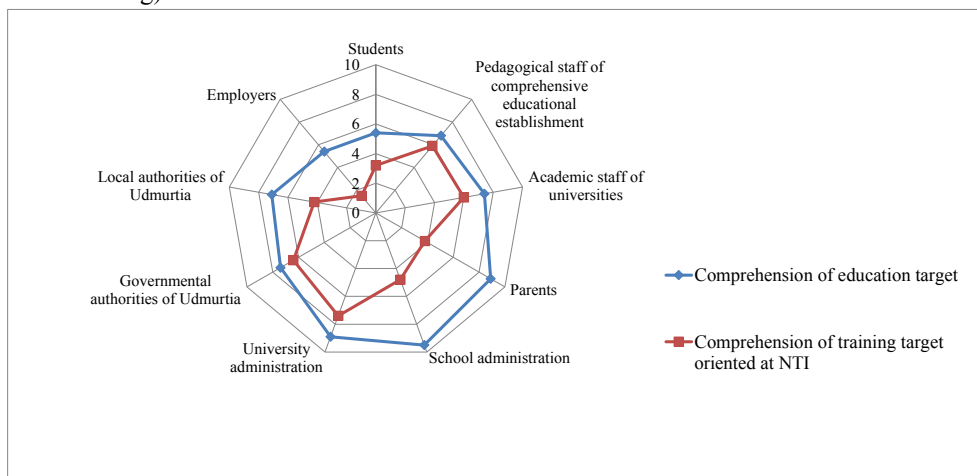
Students

10

8

6

4

2

0

Pedagogical staff of comprehensive educational establishment

Academic staff of universities

Parents

School administration

University administration

Governmental authorities of Udmurtia

Local authorities of Udmurtia

Employers

Comprehension of education target

Comprehension of training target oriented at NTI